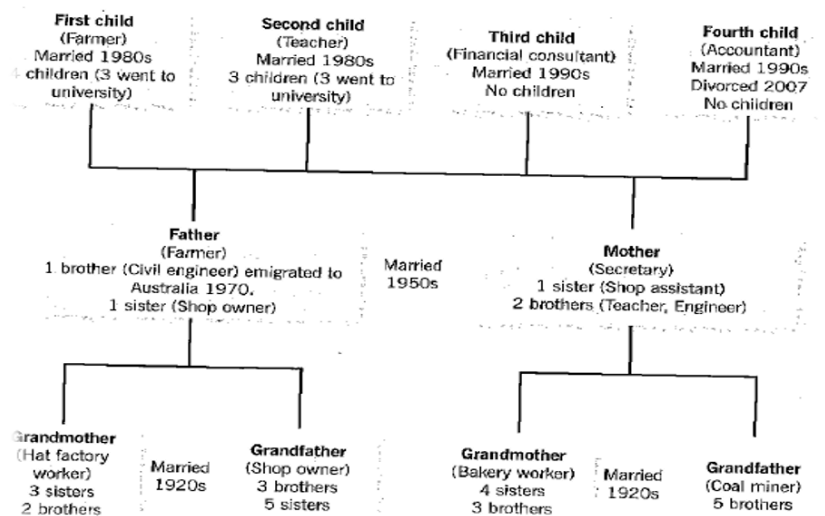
**First child**
(Farmer)
Married 1980s
4 children (3 went to university)

**Second child**
(Teacher)
Married 1980s
3 children (3 went to university)

**Third child**
(Financial consultant)
Married 1990s
No children

**Fourth child**
(Accountant)
Married 1990s
Divorced 2007
No children

**Father**
(Farmer)
1 brother (Civil engineer) emigrated to Australia 1970,
1 sister (Shop owner)

Married 1950s

**Mother**
(Secretary)
1 sister (Shop assistant)
2 brothers (Teacher, Engineer)

**Grandmother**
(Hat factory worker)
3 sisters
2 brothers

Married 1920s

**Grandfather**
(Shop owner)
3 brothers
5 sisters

**Grandmother**
(Bakery worker)
4 sisters
3 brothers

Married 1920s

**Grandfather**
(Coal miner)
5 brothers